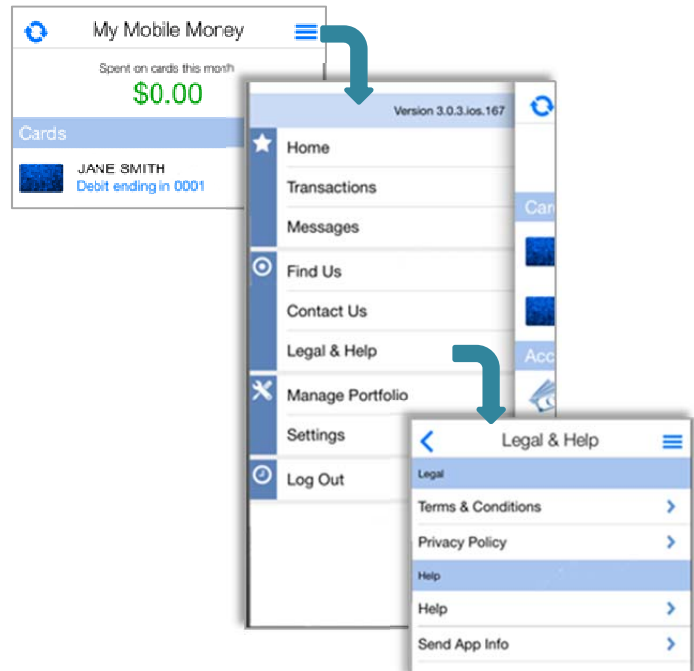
My Mobile Money

Spent on cards this month

$0.00

Cards

JANE SMITH
Debit ending in 0001

Version 3.0.3.ios.167

Home
Transactions
Messages
Find Us
Contact Us
Legal & Help
Manage Portfolio
Settings
Log Out

Car
Acc

Legal & Help

Legal
Terms & Conditions
Privacy Policy
Help
Help
Send App Info